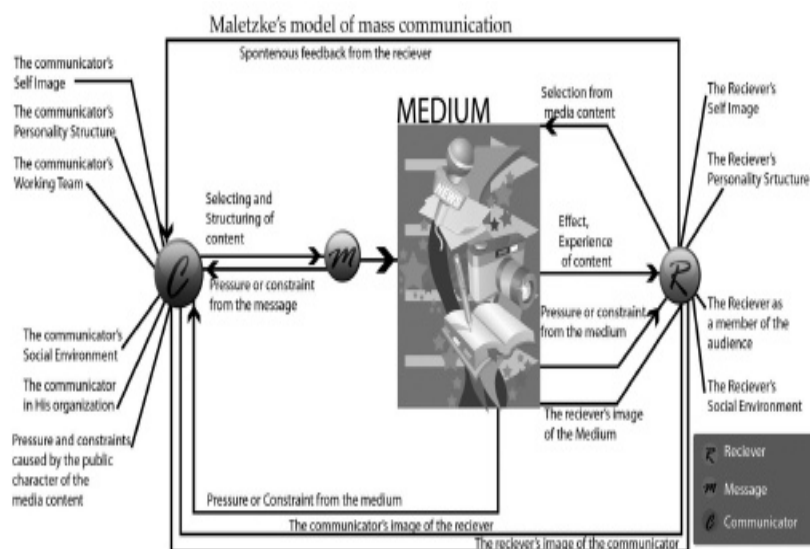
Maletzke's model of mass communication

Spontenous feedback from the reciever

The communicator's Self Image

The communicator's Personality Structure

The communicator's Working Team

The communicator's Social Environment

The communicator in His organization

Pressure and constraints caused by the public character of the media content

Selecting and Structuring of content

Pressure or constraint from the message

MEDIUM

NEWS

Selection from media content

Effect, Experience of content

Pressure or constraint from the medium

The reciever's image of the Medium

The Reciever's Self Image

The Reciever's Personality Srtucture

The Reciever as a member of the audience

The Reciever's Social Environment

C

m

R

Pressure or Constraint from the medium

The communicator's image of the reciever

The reciever's image of the communicator

R Reciever

m Message

C Communicator